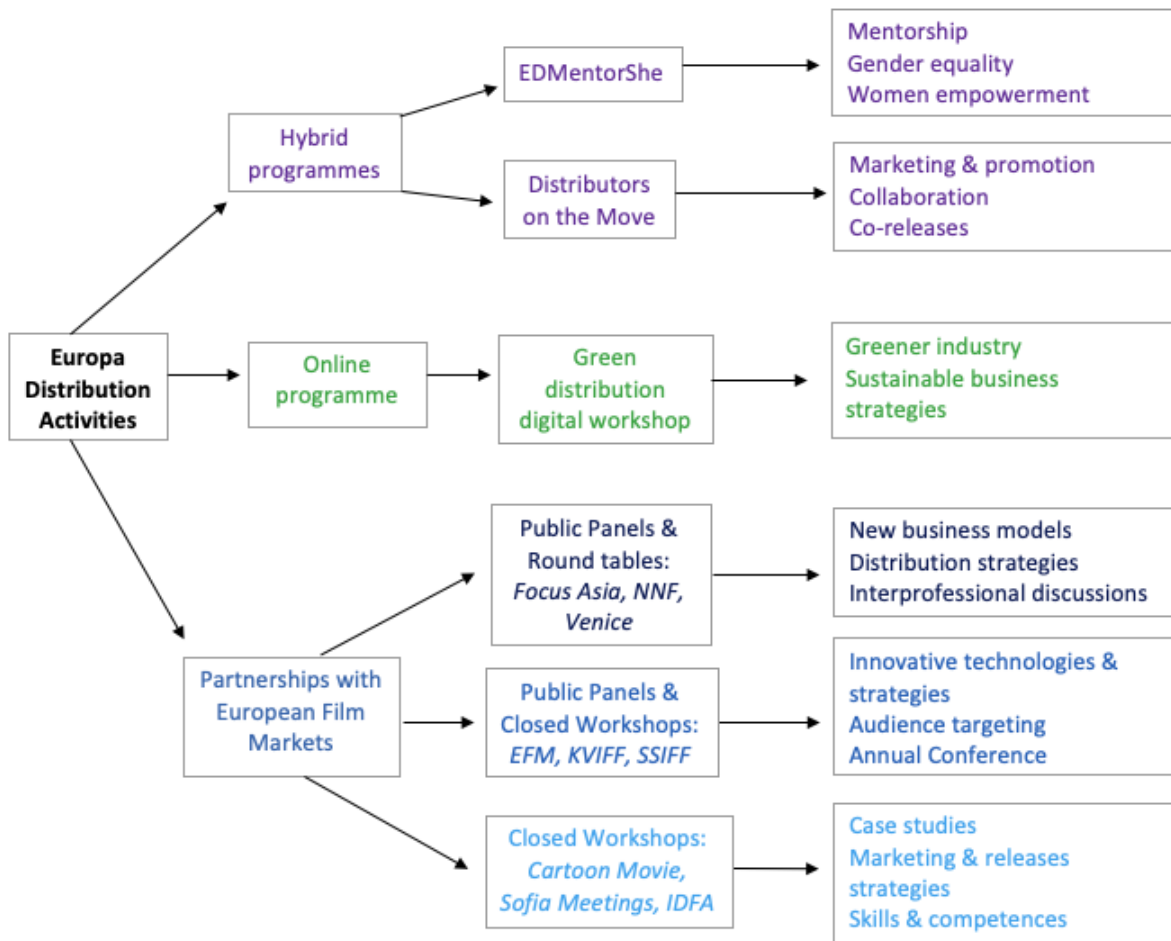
**Europa Distribution Activities**

Hybrid programmes

EDMentorShe

Mentorship
Gender equality
Women empowerment

Distributors on the Move

Marketing & promotion
Collaboration
Co-releases

Online programme

Green distribution digital workshop

Greener industry
Sustainable business strategies

Partnerships with European Film Markets

Public Panels & Round tables: *Focus Asia, NNF, Venice*

New business models
Distribution strategies
Interprofessional discussions

Public Panels & Closed Workshops: *EFM, KVIFF, SSIFF*

Innovative technologies & strategies
Audience targeting
Annual Conference

Closed Workshops: *Cartoon Movie, Sofia Meetings, IDFA*

Case studies
Marketing & releases strategies
Skills & competences